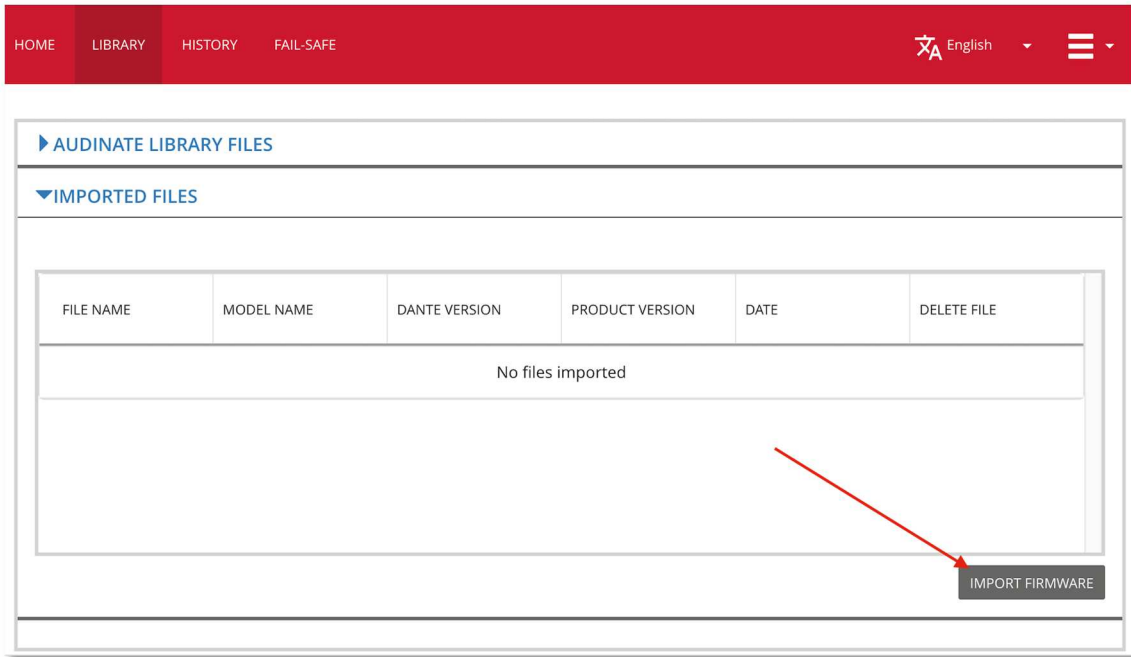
HOME LIBRARY HISTORY FAIL-SAFE English

AUDINATE LIBRARY FILES

IMPORTED FILES

| FILE NAME | MODEL NAME | DANTE VERSION | PRODUCT VERSION | DATE | DELETE FILE |
|---|---|---|---|---|---|
| No files imported | | | | | |

IMPORT FIRMWARE